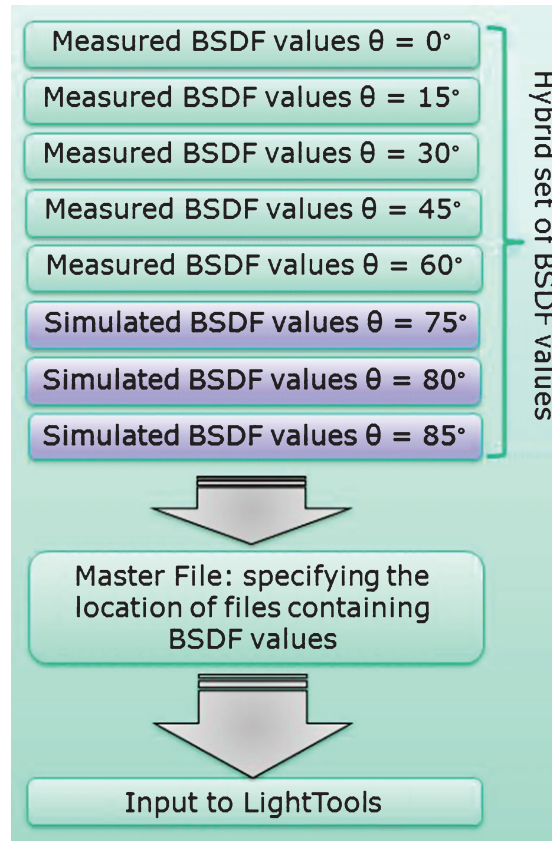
Measured BSDF values $\theta = 0°$

Measured BSDF values $\theta = 15°$

Measured BSDF values $\theta = 30°$

Measured BSDF values $\theta = 45°$

Measured BSDF values $\theta = 60°$

Simulated BSDF values $\theta = 75°$

Simulated BSDF values $\theta = 80°$

Simulated BSDF values $\theta = 85°$

Hybrid set of BSDF values

Master File: specifying the location of files containing BSDF values

Input to LightTools